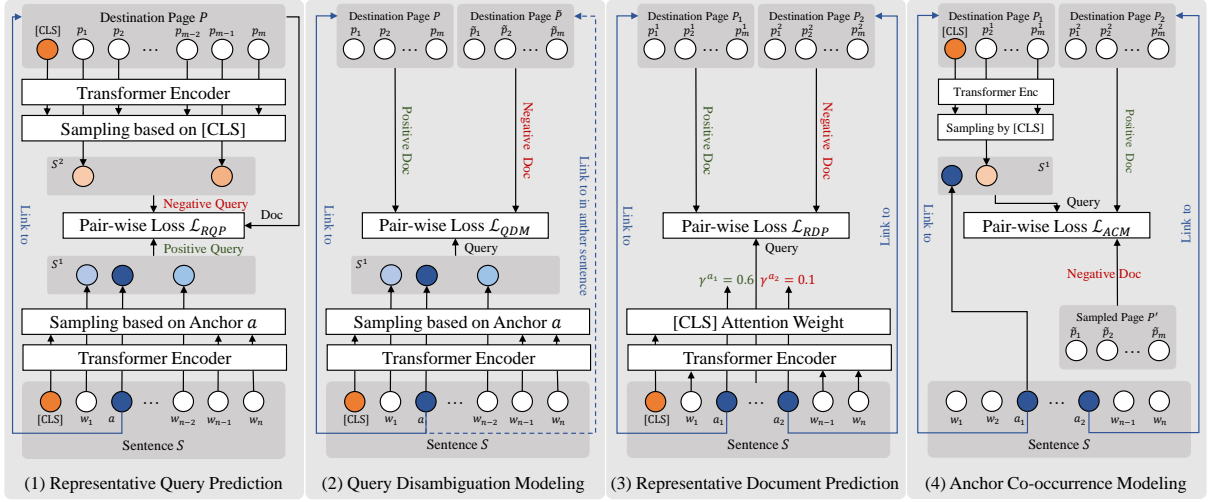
Destination Page $P$
[CLS] $p_1$ $p_2$ ⋯ $p_{m-2}$ $p_{m-1}$ $p_m$
Transformer Encoder
Sampling based on [CLS]
$S^2$
Negative Query
Doc
Pair-wise Loss $\mathcal{L}_{RQP}$
Positive Query
$S^1$
Sampling based on Anchor $a$
Transformer Encoder
[CLS] $w_1$ $a$ ⋯ $w_{n-2}$ $w_{n-1}$ $w_n$
Sentence $S$
Link to
(1) Representative Query Prediction

Destination Page $P$
$p_1$ $p_2$ $p_m$
Destination Page $\tilde{P}$
$\tilde{p}_1$ $\tilde{p}_2$ $\tilde{p}_m$
Positive Doc
Negative Doc
Link to in anther sentence
Pair-wise Loss $\mathcal{L}_{QDM}$
Query
$S^1$
Sampling based on Anchor $a$
Transformer Encoder
[CLS] $w_1$ $a$ ⋯ $w_{n-2}$ $w_{n-1}$ $w_n$
Sentence $S$
Link to
(2) Query Disambiguation Modeling

Destination Page $P_1$
$p_1^1$ $p_2^1$ $p_m^1$
Destination Page $P_2$
$p_1^2$ $p_2^2$ $p_m^2$
Positive Doc
Negative Doc
Pair-wise Loss $\mathcal{L}_{RDP}$
Query
$\gamma^{a_1} = 0.6$ $\gamma^{a_2} = 0.1$
[CLS] Attention Weight
Transformer Encoder
[CLS] $w_1$ $a_1$ ⋯ $a_2$ $w_{n-1}$ $w_n$
Sentence $S$
Link to
Link to
(3) Representative Document Prediction

Destination Page $P_1$
[CLS] $p_2^1$ ⋯ $p_m^1$
Destination Page $P_2$
$p_1^2$ $p_2^2$ ⋯ $p_m^2$
Transformer Enc
Sampling by [CLS]
$S^1$
Positive Doc
Query
Pair-wise Loss $\mathcal{L}_{ACM}$
Negative Doc
Sampled Page $P'$
$\tilde{p}_1$ $\tilde{p}_2$ ⋯ $\tilde{p}_m$
$w_1$ $w_2$ $a_1$ ⋯ $a_2$ $w_{n-1}$ $w_n$
Sentence $S$
Link to
Link to
(4) Anchor Co-occurrence Modeling